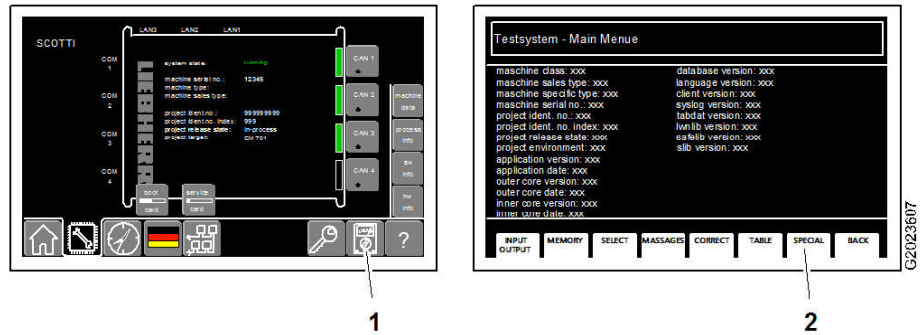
SCOTTI

LAN3 LAN2 LAN1

COM 1

COM 2

COM 3

COM 4

LIEBHERR

system state: running

machine serial no.: 12345
machine type:
machine sales type:

project ident.no.: 99999999
project ident.no. index: 999
project release state: in-process
project target: CN 701

boot card

service card

CAN 1

CAN 2

CAN 3

CAN 4

machine data

process info

sw info

hw info

?

1

Testsystem - Main Menue

maschine class: xxx
maschine sales type: xxx
maschine specific type: xxx
maschine serial no.: xxx
project ident. no.: xxx
project ident. no. index: xxx
project release state: xxx
project environment: xxx
application version: xxx
application date: xxx
outer core version: xxx
outer core date: xxx
inner core version: xxx
inner core date: xxx

database version: xxx
language version: xxx
client version: xxx
syslog version: xxx
tabdat version: xxx
lwnlib version: xxx
safelib version: xxx
slib version: xxx

| INPUT OUTPUT | MEMORY | SELECT | MASSAGES | CORRECT | TABLE | SPECIAL | BACK |
|---|---|---|---|---|---|---|---|

2

G2023607